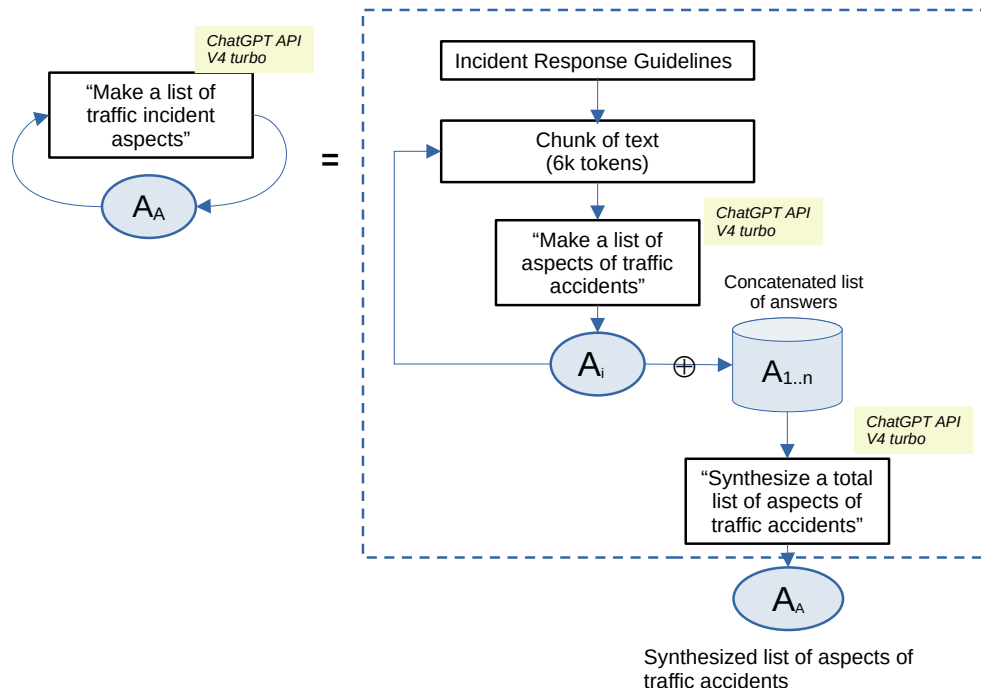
ChatGPT API
V4 turbo

“Make a list of traffic incident aspects”

$A_A$

=

Incident Response Guidelines

Chunk of text
(6k tokens)

ChatGPT API
V4 turbo

“Make a list of aspects of traffic accidents”

Concatenated list of answers

$A_i$

$\oplus$

$A_{1..n}$

ChatGPT API
V4 turbo

“Synthesize a total list of aspects of traffic accidents”

$A_A$

Synthesized list of aspects of traffic accidents